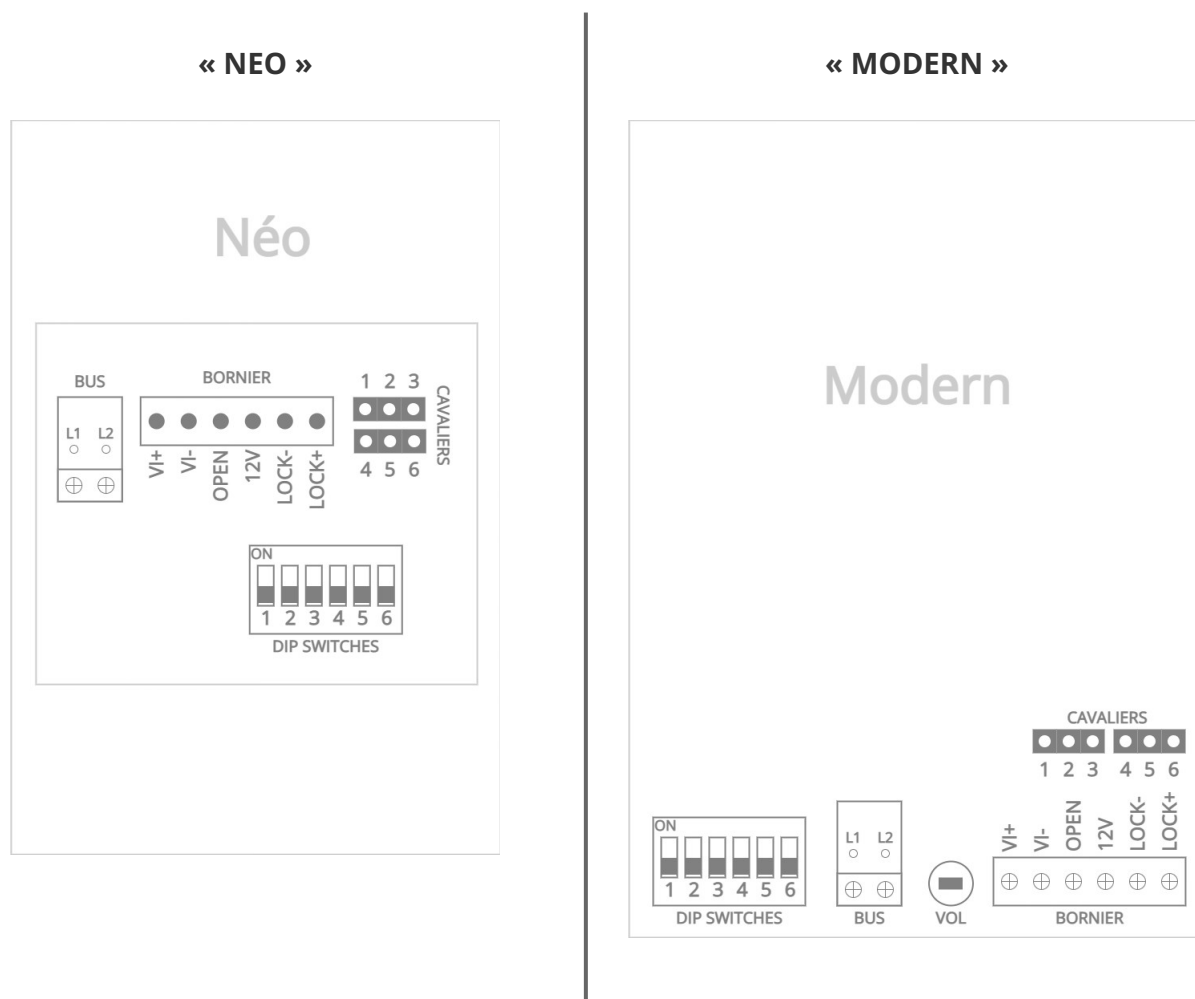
« NEO »

Néo

BUS

L1 L2

BORNIER

VI+ VI- OPEN 12V LOCK- LOCK+

1 2 3

4 5 6

CAVALIERS

ON

1 2 3 4 5 6

DIP SWITCHES

« MODERN »

Modern

CAVALIERS

1 2 3 4 5 6

ON

1 2 3 4 5 6

DIP SWITCHES

L1 L2

BUS

VOL

VI+ VI- OPEN 12V LOCK- LOCK+

BORNIER